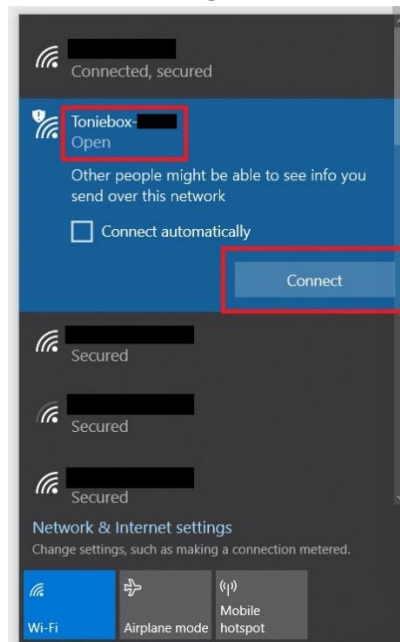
Connected, secured

Toniebox-
Open

Other people might be able to see info you send over this network

Connect automatically

Connect

Secured

Secured

Secured

Network & Internet settings
Change settings, such as making a connection metered.

Wi-Fi

Airplane mode

Mobile hotspot